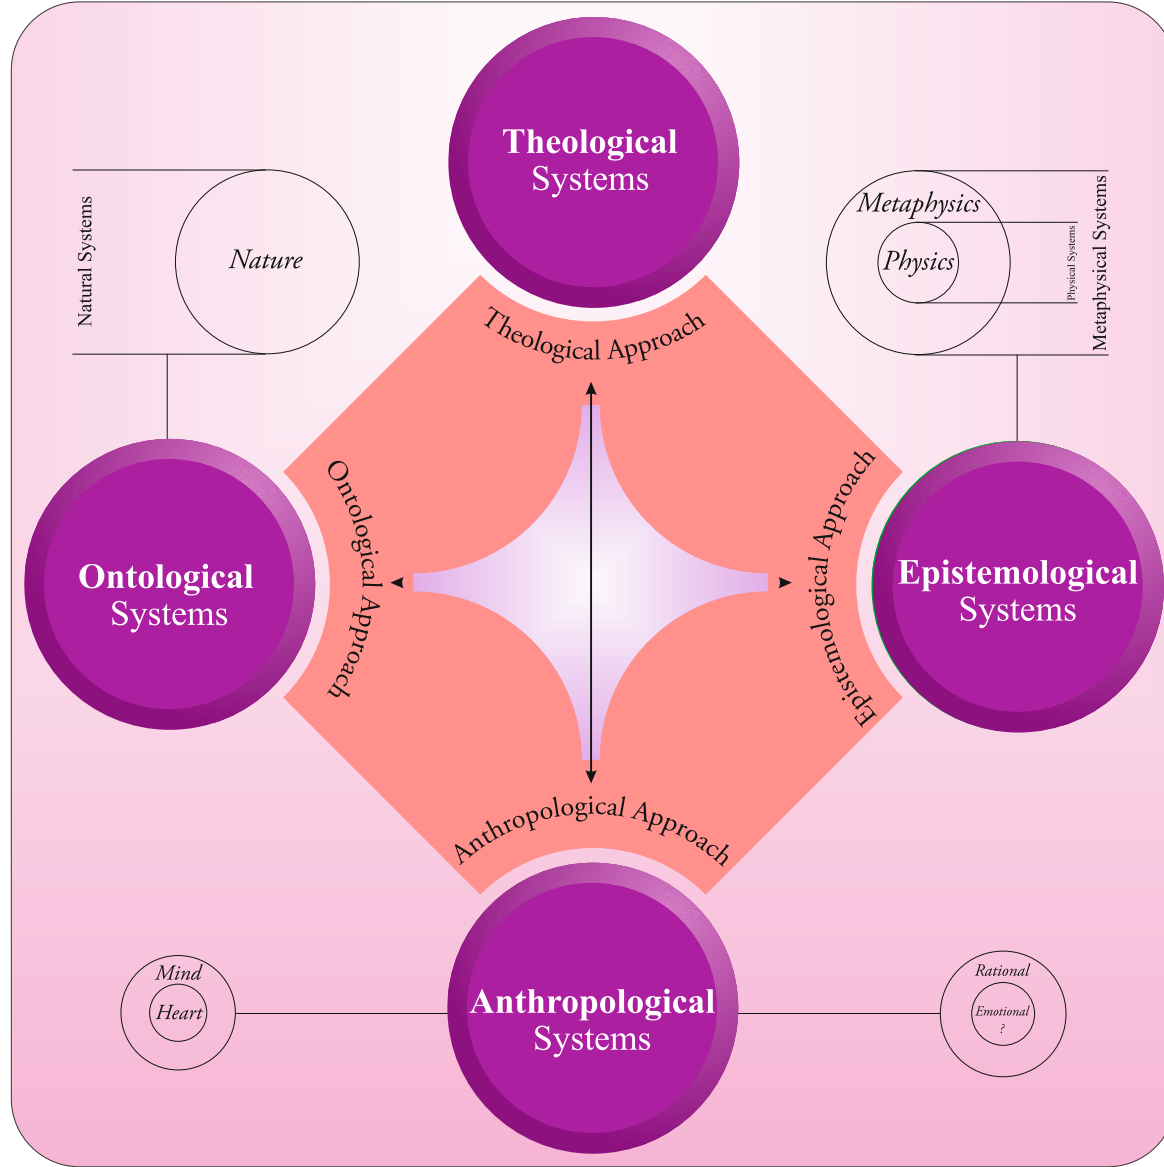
Theological Systems

Natural Systems

Nature

Metaphysics

Physics

Physical Systems

Metaphysical Systems

Theological Approach

Ontological Approach

Epistemological Approach

Ontological Systems

Epistemological Systems

Anthropological Approach

Mind

Heart

Anthropological Systems

Rational

Emotional ?